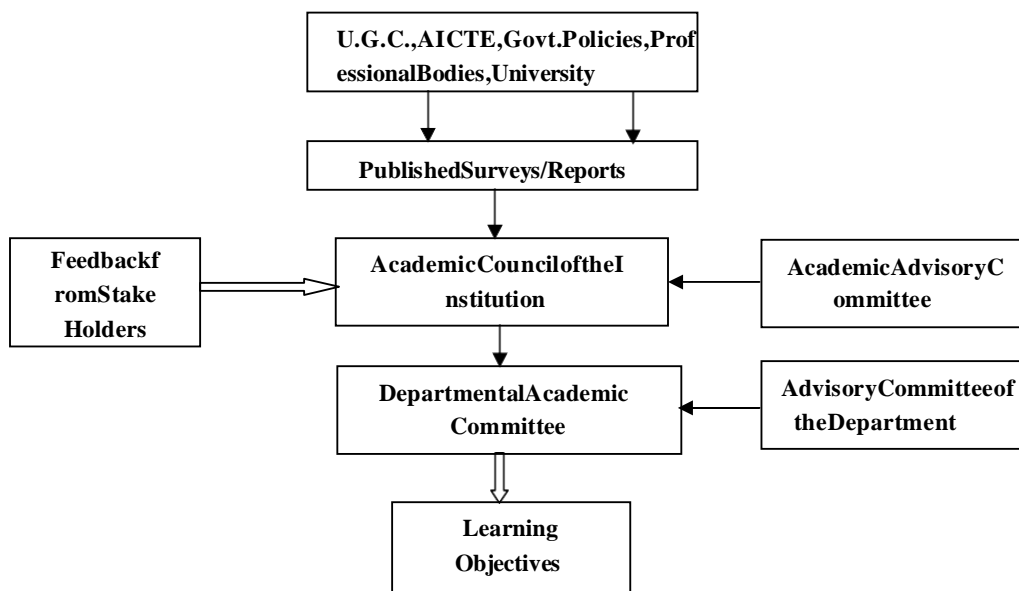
U.G.C.,AICTE,Govt.Policies,ProfessionalBodies,University

PublishedSurveys/Reports

FeedbackfromStake Holders

AcademicCounciloftheInstitution

AcademicAdvisoryCommittee

DepartmentalAcademic Committee

AdvisoryCommitteeof theDepartment

Learning Objectives